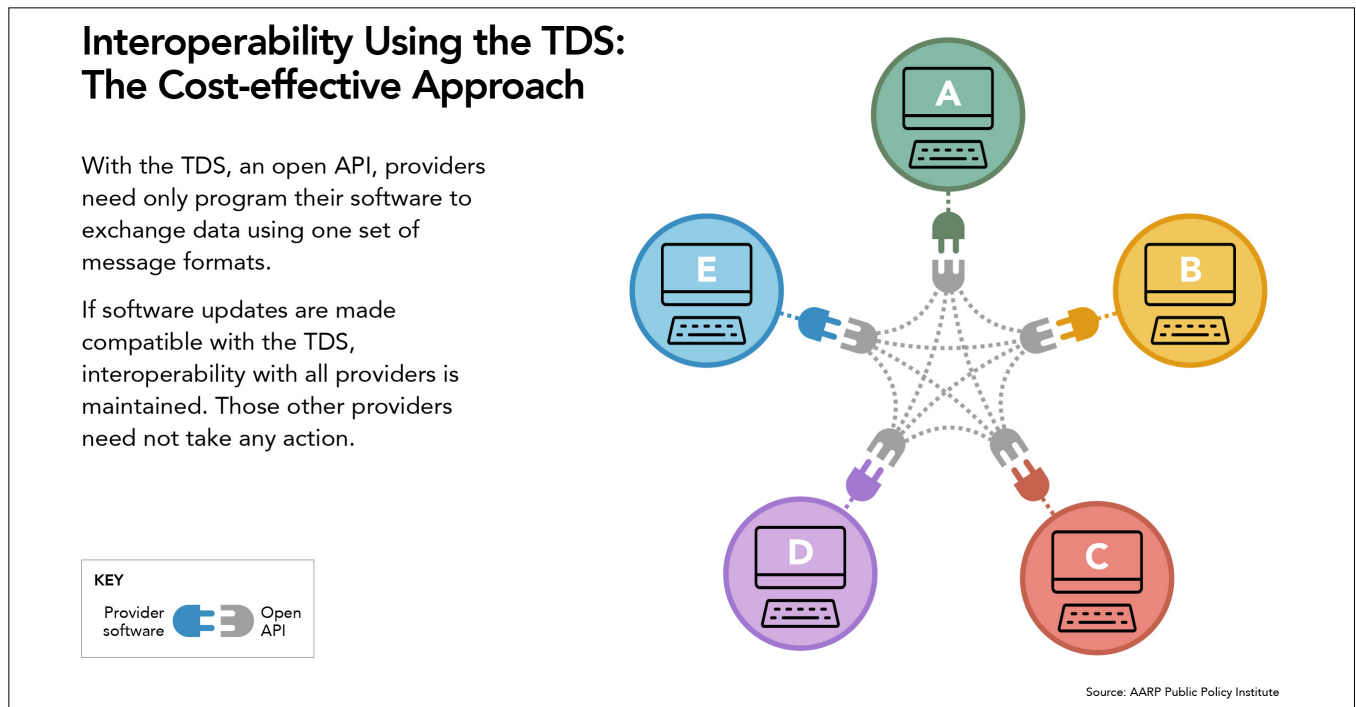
Interoperability Using the TDS: The Cost-effective Approach

With the TDS, an open API, providers need only program their software to exchange data using one set of message formats.

If software updates are made compatible with the TDS, interoperability with all providers is maintained. Those other providers need not take any action.

KEY
Provider software
Open API

A
B
C
D
E

Source: AARP Public Policy Institute